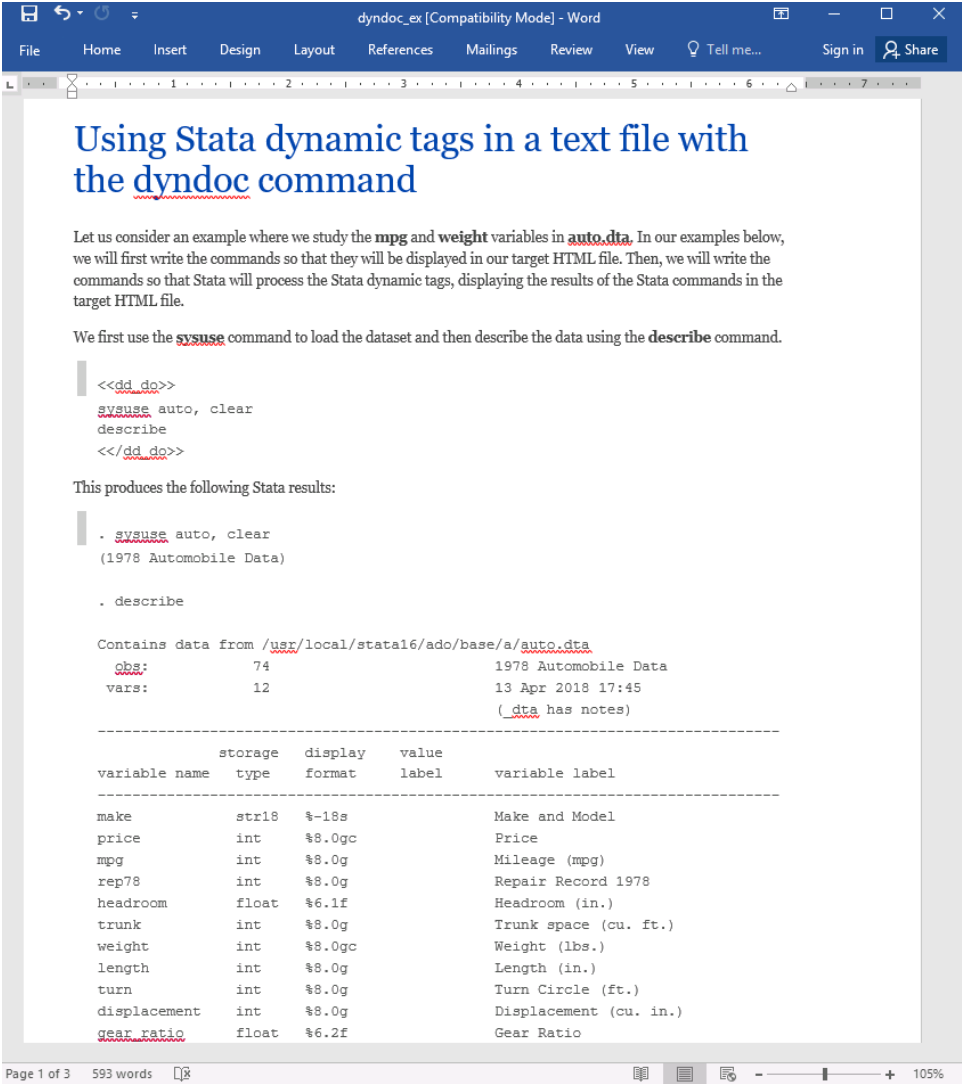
dyndoc_ex [Compatibility Mode] - Word

File Home Insert Design Layout References Mailings Review View Tell me... Sign in Share

Using Stata dynamic tags in a text file with the dyndoc command

Let us consider an example where we study the **mpg** and **weight** variables in **auto.dta**. In our examples below, we will first write the commands so that they will be displayed in our target HTML file. Then, we will write the commands so that Stata will process the Stata dynamic tags, displaying the results of the Stata commands in the target HTML file.

We first use the **sysuse** command to load the dataset and then describe the data using the **describe** command.

<<dd_do>>
sysuse auto, clear
describe
<</dd_do>>

This produces the following Stata results:

. sysuse auto, clear
(1978 Automobile Data)

. describe

Contains data from /usr/local/stata16/ado/base/a/auto.dta
obs: 74 1978 Automobile Data
vars: 12 13 Apr 2018 17:45
(_dta has notes)

| variable name | storage type | display format | value label | variable label |
|---|---|---|---|---|
| make | str18 | %-18s | | Make and Model |
| price | int | %8.0gc | | Price |
| mpg | int | %8.0g | | Mileage (mpg) |
| rep78 | int | %8.0g | | Repair Record 1978 |
| headroom | float | %6.1f | | Headroom (in.) |
| trunk | int | %8.0g | | Trunk space (cu. ft.) |
| weight | int | %8.0gc | | Weight (lbs.) |
| length | int | %8.0g | | Length (in.) |
| turn | int | %8.0g | | Turn Circle (ft.) |
| displacement | int | %8.0g | | Displacement (cu. in.) |
| gear_ratio | float | %6.2f | | Gear Ratio |

Page 1 of 3 593 words 105%